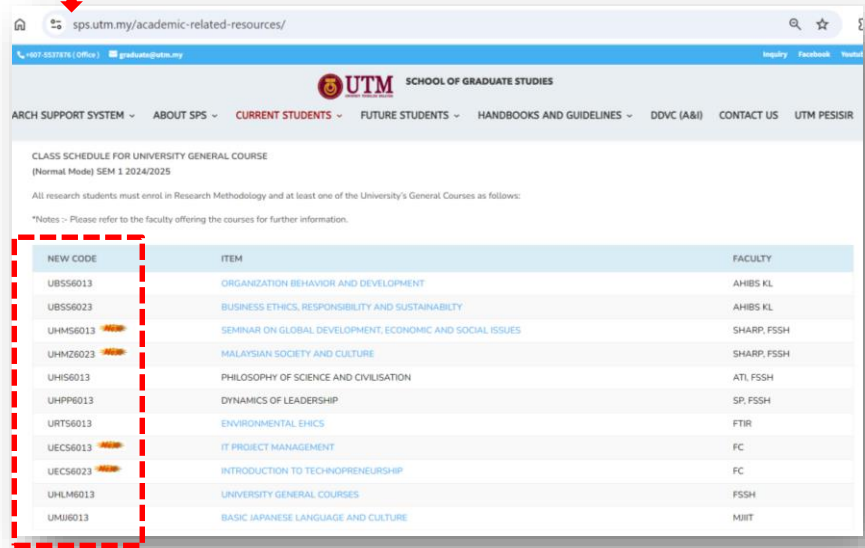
sps.utm.my/academic-related-resources/

+607-5537876 ( Office ) graduate@utm.my

Inquiry Facebook Youtu

UTM SCHOOL OF GRADUATE STUDIES

ARCH SUPPORT SYSTEM ⌄ ABOUT SPS ⌄ CURRENT STUDENTS ⌄ FUTURE STUDENTS ⌄ HANDBOOKS AND GUIDELINES ⌄ DDVC (A&I) CONTACT US UTM PESISIR

CLASS SCHEDULE FOR UNIVERSITY GENERAL COURSE
(Normal Mode) SEM 1 2024/2025

All research students must enrol in Research Methodology and at least one of the University's General Courses as follows:

*Notes :- Please refer to the faculty offering the courses for further information.

| NEW CODE | ITEM | FACULTY |
|---|---|---|
| UBSS6013 | ORGANIZATION BEHAVIOR AND DEVELOPMENT | AHIBS KL |
| UBSS6023 | BUSINESS ETHICS, RESPONSIBILITY AND SUSTAINABILTY | AHIBS KL |
| UHMS6013 NEW | SEMINAR ON GLOBAL DEVELOPMENT, ECONOMIC AND SOCIAL ISSUES | SHARP, FSSH |
| UHMZ6023 NEW | MALAYSIAN SOCIETY AND CULTURE | SHARP, FSSH |
| UHIS6013 | PHILOSOPHY OF SCIENCE AND CIVILISATION | ATI, FSSH |
| UHPP6013 | DYNAMICS OF LEADERSHIP | SP, FSSH |
| URTS6013 | ENVIRONMENTAL EHICS | FTIR |
| UECS6013 NEW | IT PROJECT MANAGEMENT | FC |
| UECS6023 NEW | INTRODUCTION TO TECHNOPRENEURSHIP | FC |
| UHLM6013 | UNIVERSITY GENERAL COURSES | FSSH |
| UMJJ6013 | BASIC JAPANESE LANGUAGE AND CULTURE | MJIIT |